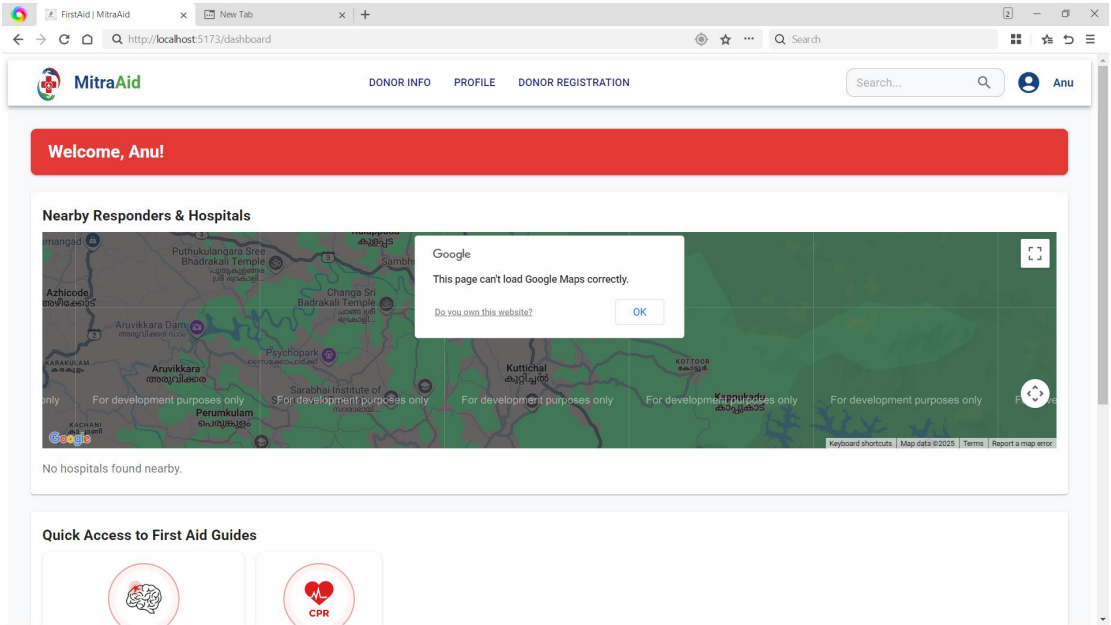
FirstAid | MitraAid
New Tab
http://localhost:5173/dashboard
Search

MitraAid
DONOR INFO PROFILE DONOR REGISTRATION
Search...
Anu

Welcome, Anu!

Nearby Responders & Hospitals

Google
This page can't load Google Maps correctly.
Do you own this website?
OK

Puthukulangara Sree Bhadrakali Temple
Azhicode
Changa Sri Badrakali Temple
Aruvikkara Dam
Psychopark
Aruvikkara
അരുവിക്കര
Kuttichal
കുറ്റിച്ചൽ
KOTTOOR
Sarabhai Institute of
Perumkulam
പെരുംകുളം
KACHANI
Kappukadu
കാപ്പുകാട്
For development purposes only
For development purposes only
For development purposes only
For development purposes only
For development purposes only
For development purposes only
Google
Keyboard shortcuts | Map data ©2025 | Terms | Report a map error

No hospitals found nearby.

Quick Access to First Aid Guides

CPR